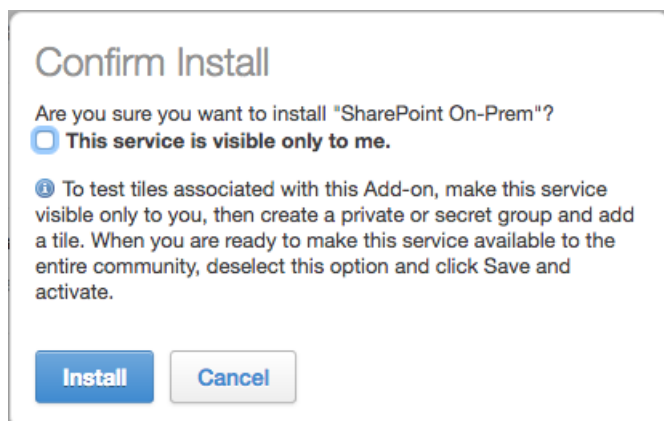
Confirm Install

Are you sure you want to install "SharePoint On-Prem"?

This service is visible only to me.

To test tiles associated with this Add-on, make this service visible only to you, then create a private or secret group and add a tile. When you are ready to make this service available to the entire community, deselect this option and click Save and activate.

Install

Cancel